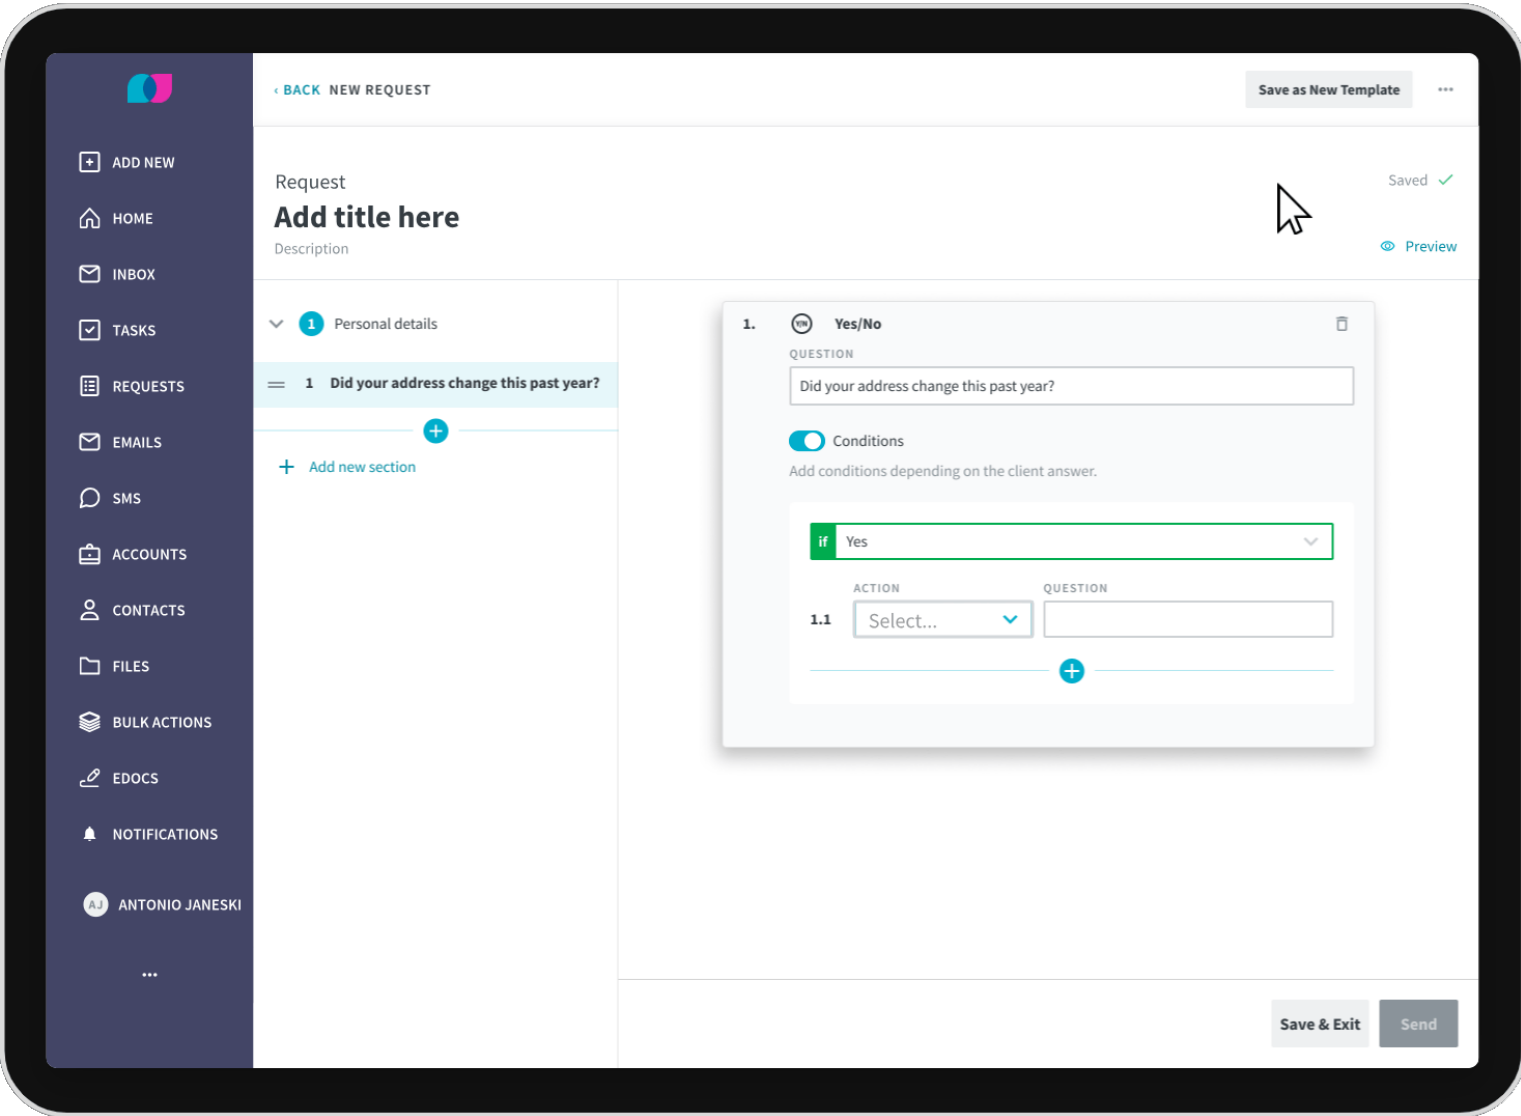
ADD NEW
HOME
INBOX
TASKS
REQUESTS
EMAILS
SMS
ACCOUNTS
CONTACTS
FILES
BULK ACTIONS
EDOCS
NOTIFICATIONS
AJ ANTONIO JANESKI
...

‹ BACK NEW REQUEST
Save as New Template
...

Request
Add title here
Description
Saved ✓
Preview

1 Personal details
1 Did your address change this past year?
+ Add new section

1. Yes/No
QUESTION
Did your address change this past year?
Conditions
Add conditions depending on the client answer.
if Yes
ACTION
QUESTION
1.1 Select...

Save & Exit
Send